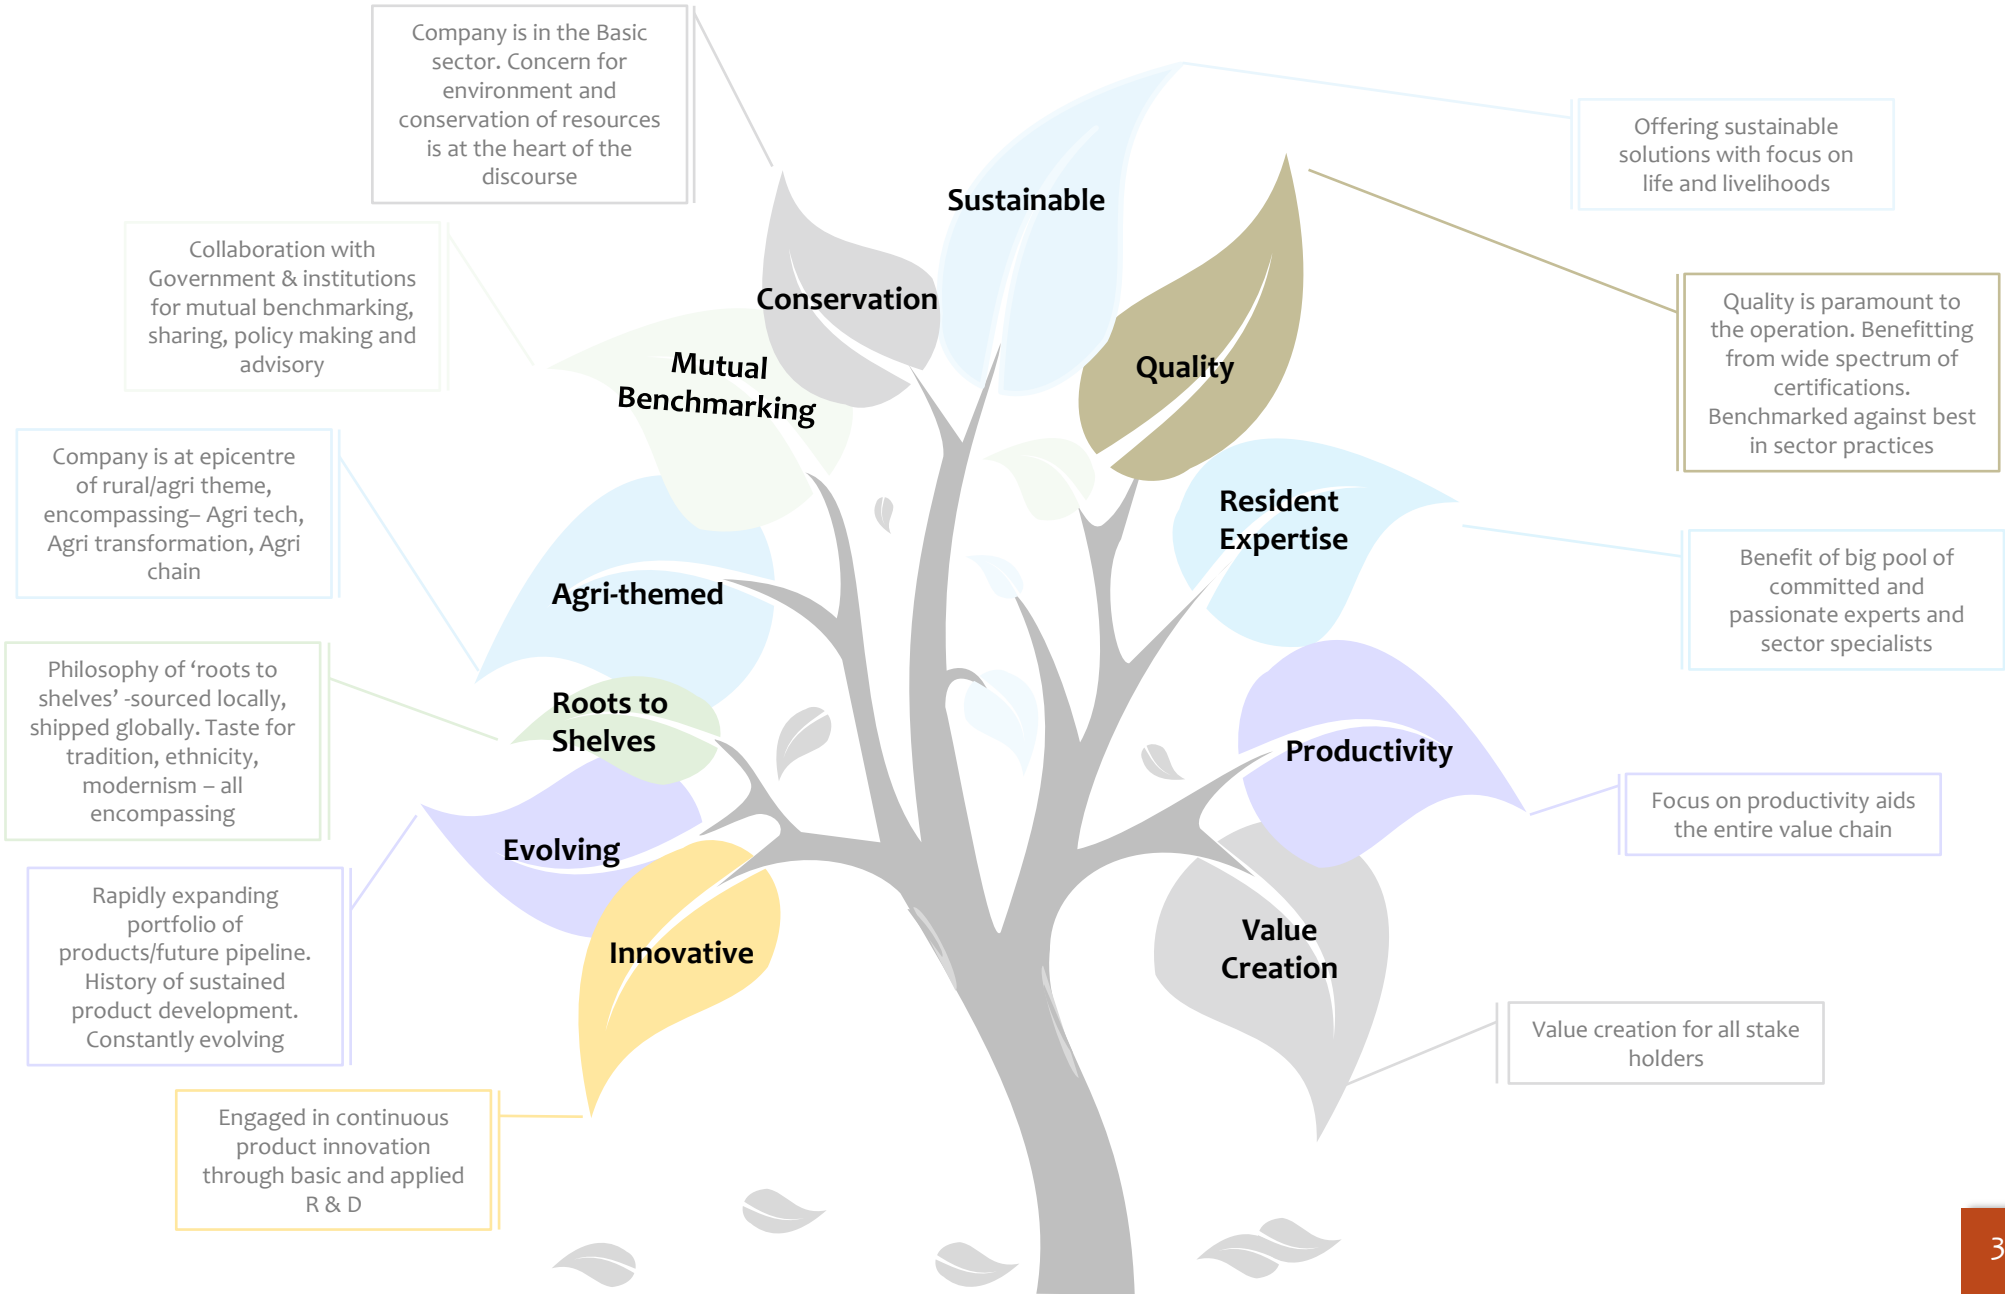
Company is in the Basic sector. Concern for environment and conservation of resources is at the heart of the discourse

Offering sustainable solutions with focus on life and livelihoods

Collaboration with Government & institutions for mutual benchmarking, sharing, policy making and advisory

Sustainable

Conservation

Mutual Benchmarking

Quality

Quality is paramount to the operation. Benefitting from wide spectrum of certifications. Benchmarked against best in sector practices

Company is at epicentre of rural/agri theme, encompassing– Agri tech, Agri transformation, Agri chain

Resident Expertise

Agri-themed

Benefit of big pool of committed and passionate experts and sector specialists

Philosophy of ‘roots to shelves’ -sourced locally, shipped globally. Taste for tradition, ethnicity, modernism – all encompassing

Roots to Shelves

Productivity

Focus on productivity aids the entire value chain

Evolving

Rapidly expanding portfolio of products/future pipeline. History of sustained product development. Constantly evolving

Innovative

Value Creation

Value creation for all stake holders

Engaged in continuous product innovation through basic and applied R & D

3